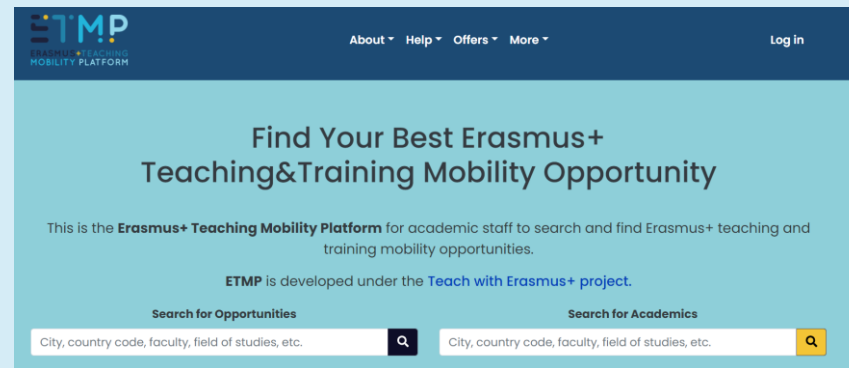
ETMP
ERASMUS+TEACHING MOBILITY PLATFORM

About Help Offers More

Log in

Find Your Best Erasmus+ Teaching&Training Mobility Opportunity

This is the **Erasmus+ Teaching Mobility Platform** for academic staff to search and find Erasmus+ teaching and training mobility opportunities.

**ETMP** is developed under the Teach with Erasmus+ project.

Search for Opportunities

City, country code, faculty, field of studies, etc.

Search for Academics

City, country code, faculty, field of studies, etc.